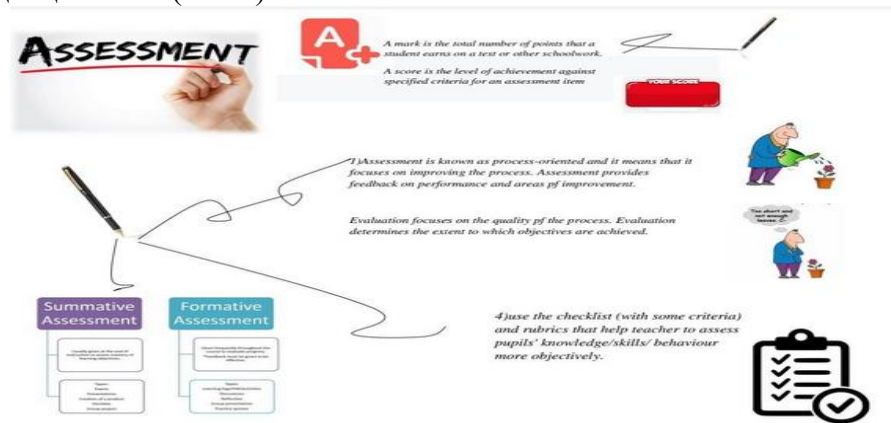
ASSESSMENT

A mark is the total number of points that a student earns on a test or other schoolwork.

A score is the level of achievement against specified criteria for an assessment item

YOUR SCORE

1)Assessment is known as process-oriented and it means that it focuses on improving the process. Assessment provides feedback on performance and areas pf improvement.

Evaluation focuses on the quality pf the process. Evaluation determines the extent to which objectives are achieved.

You short and not enough leaves. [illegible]

Summative Assessment

Formative Assessment

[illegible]

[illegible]

4)use the checklist (with some criteria) and rubrics that help teacher to assess pupils' knowledge/skills/ behaviour more objectively.